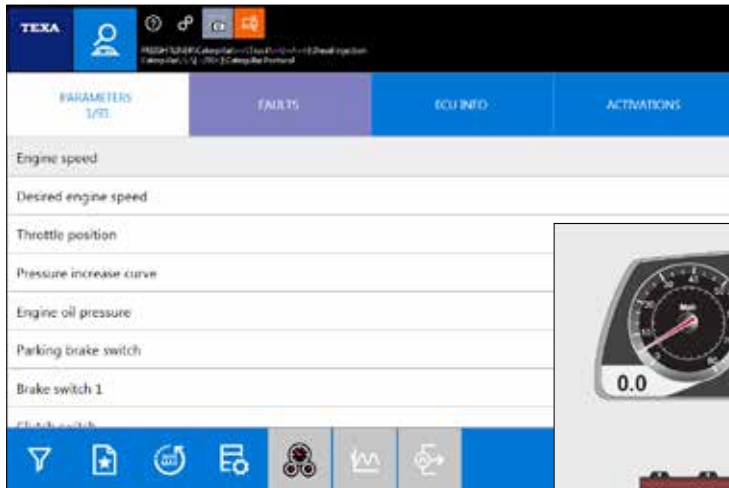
TEXA

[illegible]

PARAMETERS 1/31

FAULTS

ECU INFO

ACTIVATIONS

Engine speed

Desired engine speed

Throttle position

Pressure increase curve

Engine oil pressure

Parking brake switch

Brake switch 1

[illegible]

0.0